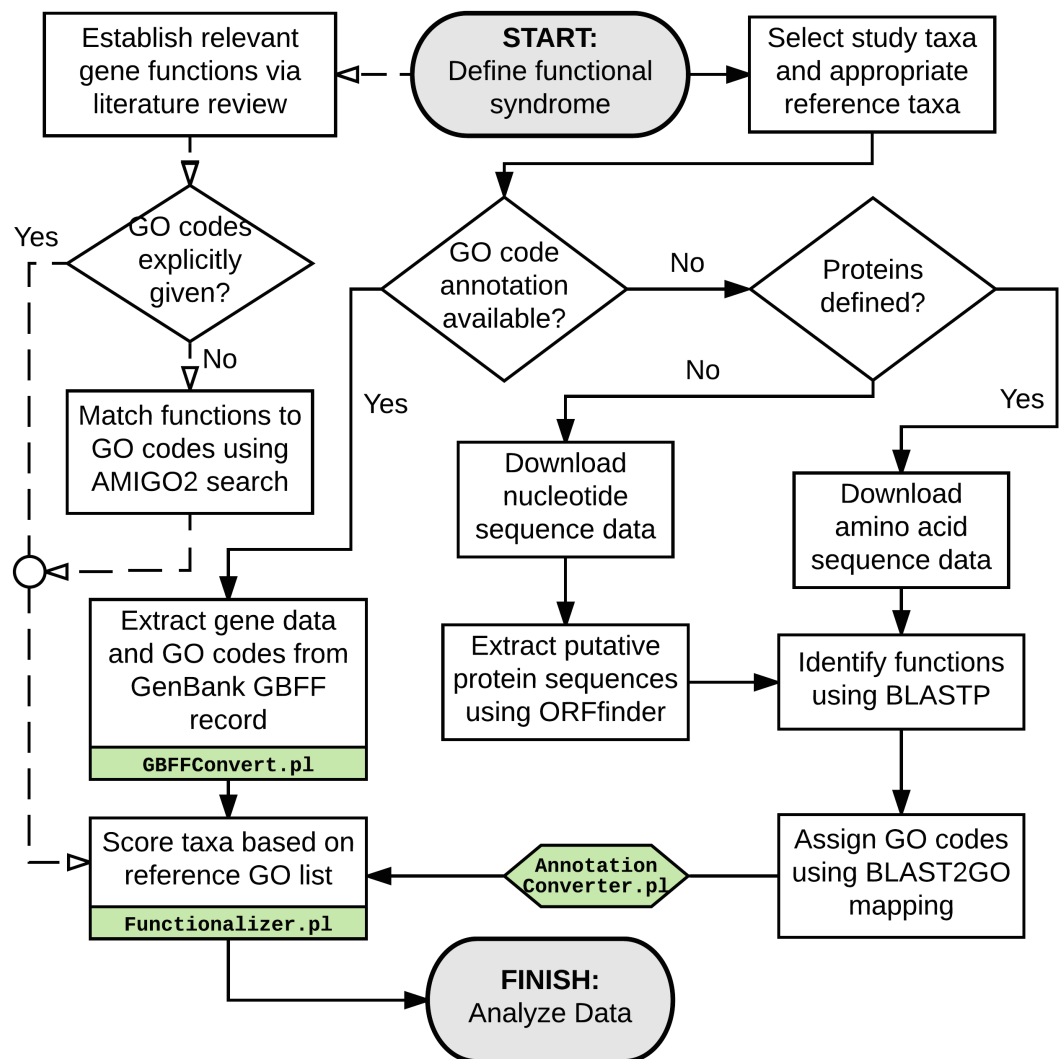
Establish relevant gene functions via literature review

START:
Define functional syndrome

Select study taxa and appropriate reference taxa

Yes

GO codes explicitly given?

No

Match functions to GO codes using AMIGO2 search

GO code annotation available?

No

Proteins defined?

No

Yes

Yes

Download nucleotide sequence data

Download amino acid sequence data

Extract gene data and GO codes from GenBank GBFF record

GBFFConvert.pl

Extract putative protein sequences using ORFfinder

Identify functions using BLASTP

Score taxa based on reference GO list

Functionalizer.pl

Annotation Converter.pl

Assign GO codes using BLAST2GO mapping

FINISH:
Analyze Data